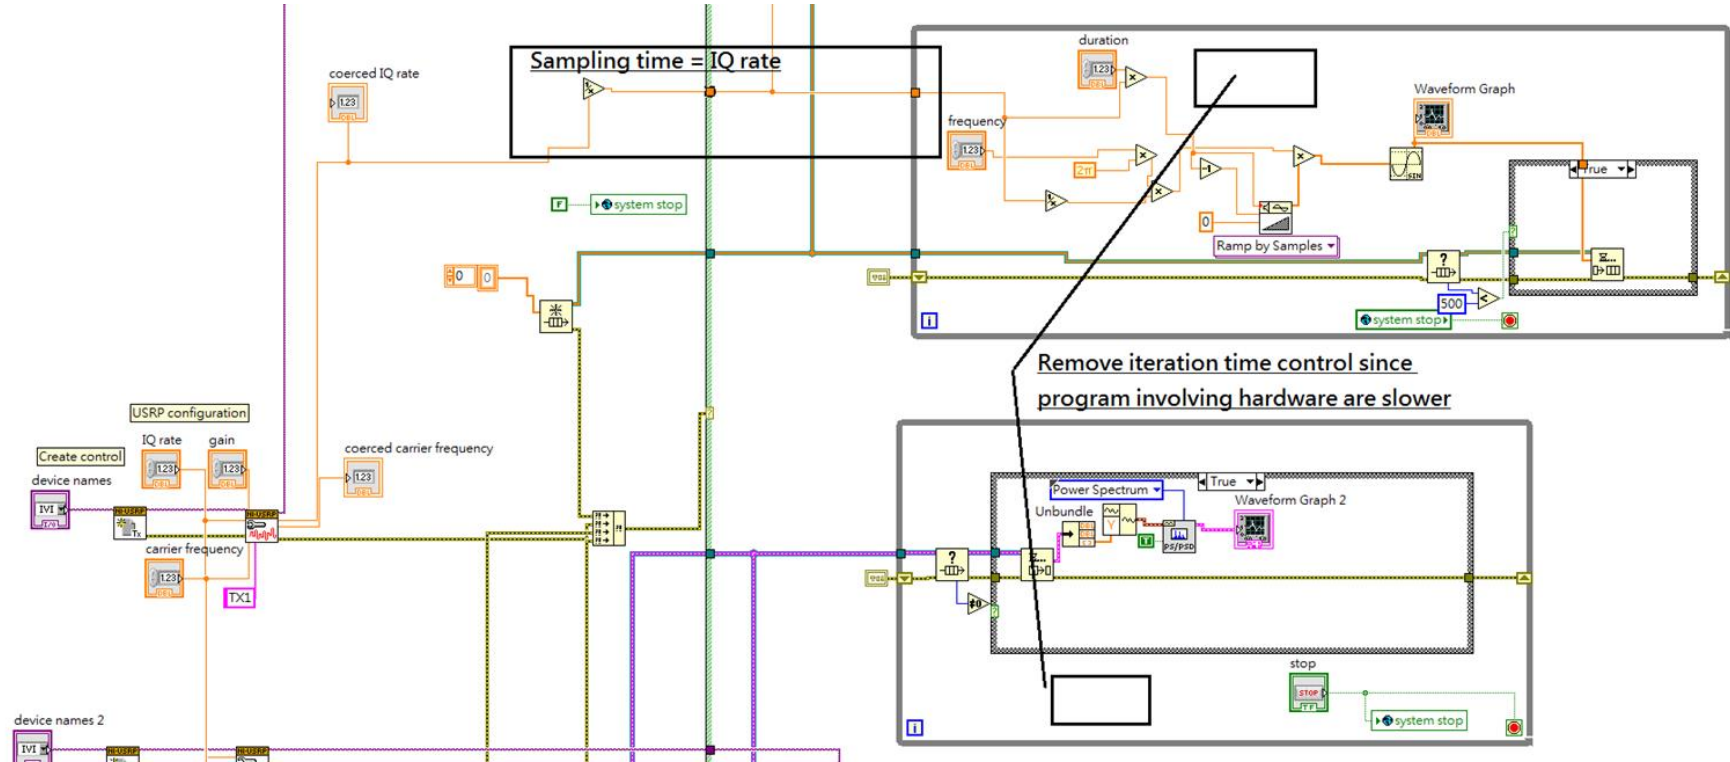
Sampling time = IQ rate

coerced IQ rate

duration

frequency

Waveform Graph

2π

0

Ramp by Samples

True

F

system stop

0

500

system stop

i

Remove iteration time control since program involving hardware are slower

USRP configuration

Create control

IQ rate

gain

coerced carrier frequency

device names

carrier frequency

TX1

Power Spectrum

True

Waveform Graph 2

Unbundle

PS/PSD

stop

STOP

system stop

i

device names 2